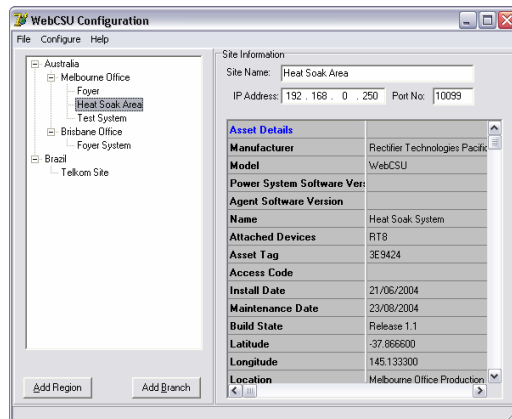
WebCSU Configuration

File Configure Help

Australia
Melbourne Office
Foyer
Heat Soak Area
Test System
Brisbane Office
Foyer System
Brazil
Telkom Site

Add Region
Add Branch

Site Information
Site Name: Heat Soak Area
IP Address: 192 . 168 . 0 . 250 Port No: 10099

| Asset Details | |
|---|---|
| Manufacturer | Rectifier Technologies Pacific |
| Model | WebCSU |
| Power System Software Vers | |
| Agent Software Version | |
| Name | Heat Soak System |
| Attached Devices | RT8 |
| Asset Tag | 3E9424 |
| Access Code | |
| Install Date | 21/06/2004 |
| Maintenance Date | 23/08/2004 |
| Build State | Release 1.1 |
| Latitude | -37.866600 |
| Longitude | 145.133300 |
| Location | Melbourne Office Production |